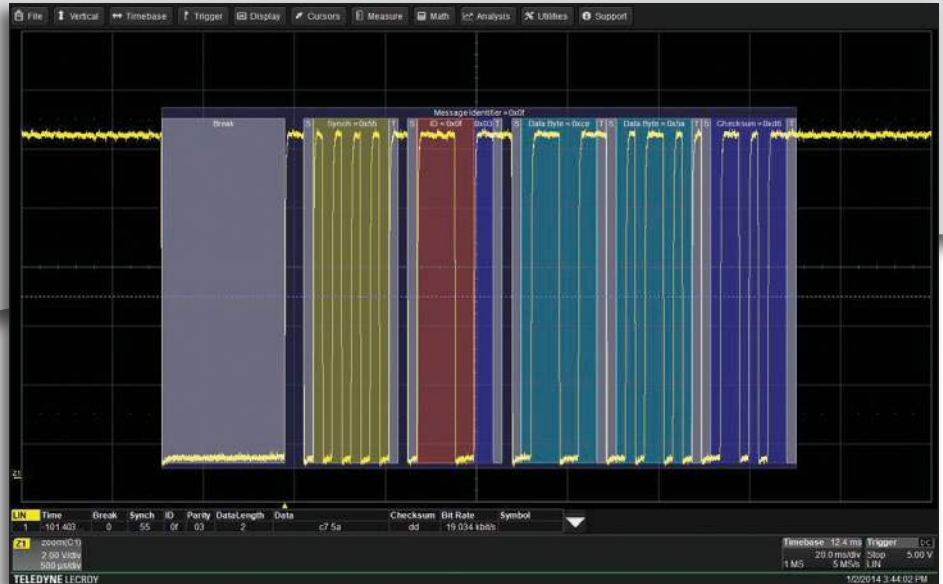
File Vertical Timebase Trigger Display Cursors Measure Math Analysis Utilities Support

Message Identifier = 0x0f

Break

S Synch = 0x55 T S ID = 0x0f 0x03 T S Data Byte = 0xc7 T S Data Byte = 0x5a T S Checksum = 0xdd T

Z1

| LIN | Time | Break | Synch | ID | Parity | DataLength | Data | Checksum | Bit Rate | Symbol |
|---|---|---|---|---|---|---|---|---|---|---|
| 1 | 101.403 | 0 | 55 | 0f | 03 | 2 | c7 5a | dd | 19.034 kbit/s | |

Z1 zoom(C1) 2.00 V/div 500 µs/div

Timebase 12.4 ms 20.0 ms/div 1 MS 5 MS/s

Trigger DC Stop 5.00 V LIN

TELEDYNE LECROY

1/2/2014 3:44:02 PM